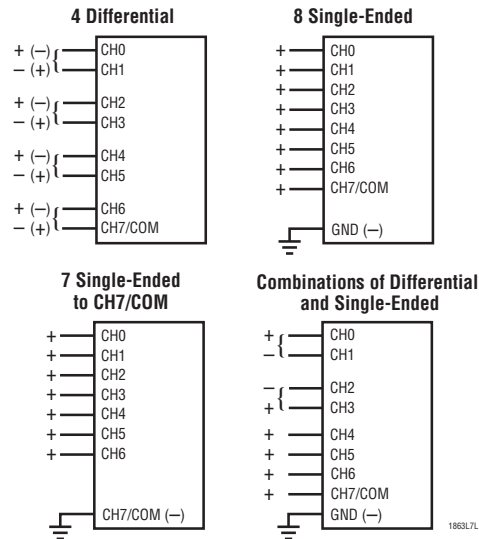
4 Differential

+ (–) CH0
– (+) CH1

+ (–) CH2
– (+) CH3

+ (–) CH4
– (+) CH5

+ (–) CH6
– (+) CH7/COM

8 Single-Ended

+ CH0
+ CH1
+ CH2
+ CH3
+ CH4
+ CH5
+ CH6
+ CH7/COM
GND (–)

7 Single-Ended to CH7/COM

+ CH0
+ CH1
+ CH2
+ CH3
+ CH4
+ CH5
+ CH6
CH7/COM (–)

Combinations of Differential and Single-Ended

+ CH0
– CH1

– CH2
+ CH3

+ CH4
+ CH5
+ CH6
+ CH7/COM
GND (–)

1863L7L